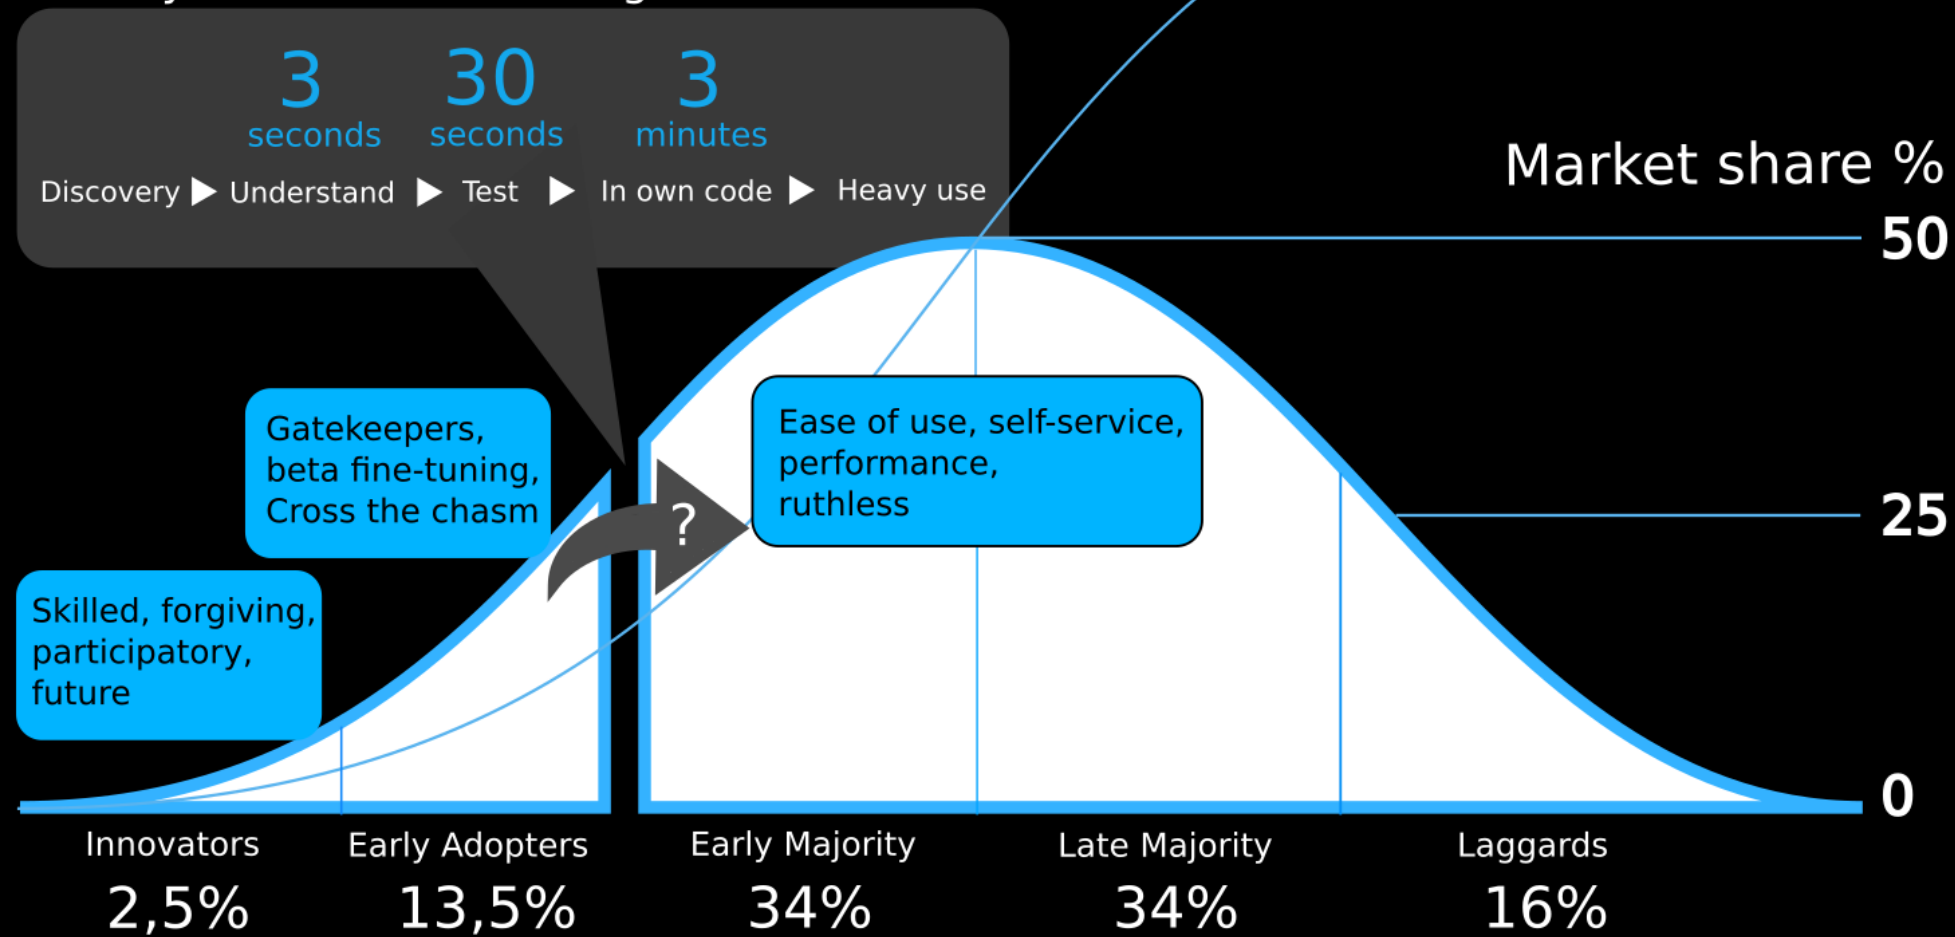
3 seconds

30 seconds

3 minutes

Discovery ▶ Understand ▶ Test ▶ In own code ▶ Heavy use

Market share %

50

25

0

Gatekeepers, beta fine-tuning, Cross the chasm

Ease of use, self-service, performance, ruthless

?

Skilled, forgiving, participatory, future

Innovators
2,5%

Early Adopters
13,5%

Early Majority
34%

Late Majority
34%

Laggards
16%